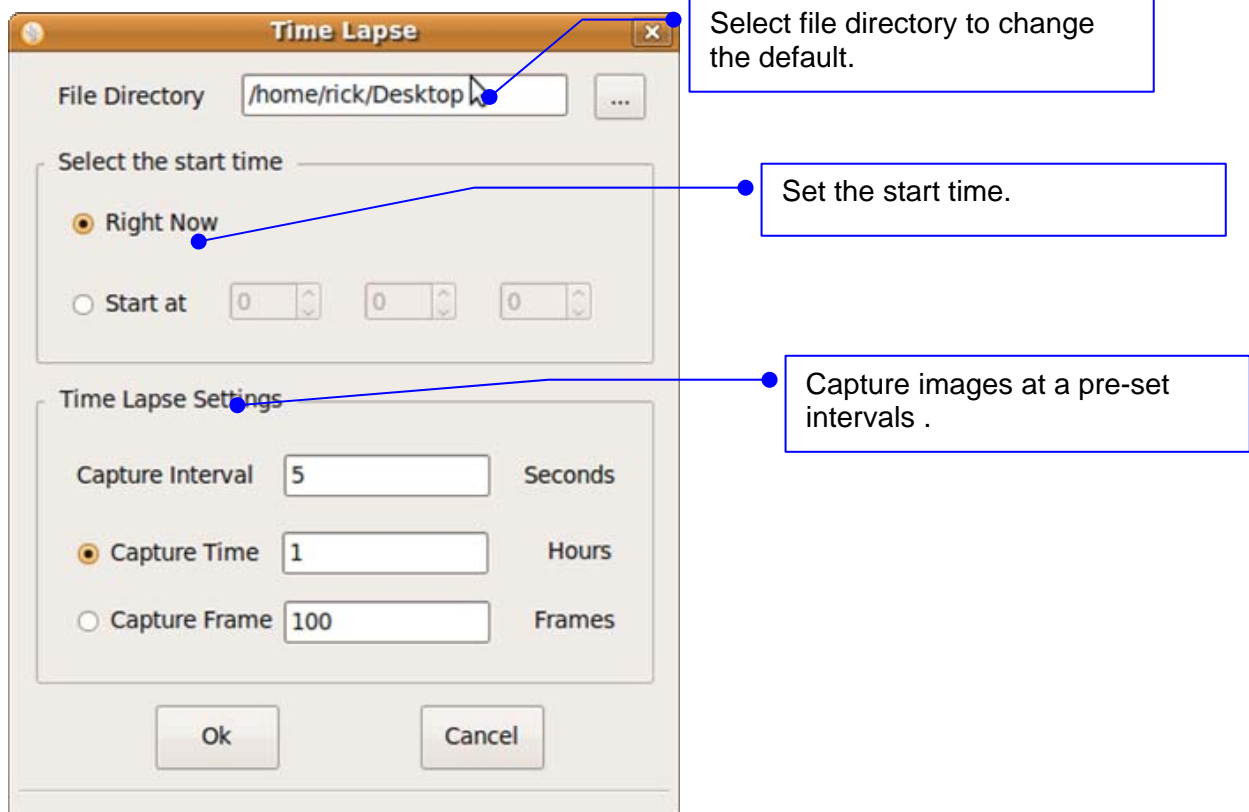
Time Lapse

Select file directory to change the default.

File Directory /home/rick/Desktop ...

Select the start time

Set the start time.

Right Now

Start at 0 0 0

Time Lapse Settings

Capture images at a pre-set intervals .

Capture Interval 5 Seconds

Capture Time 1 Hours

Capture Frame 100 Frames

Ok

Cancel